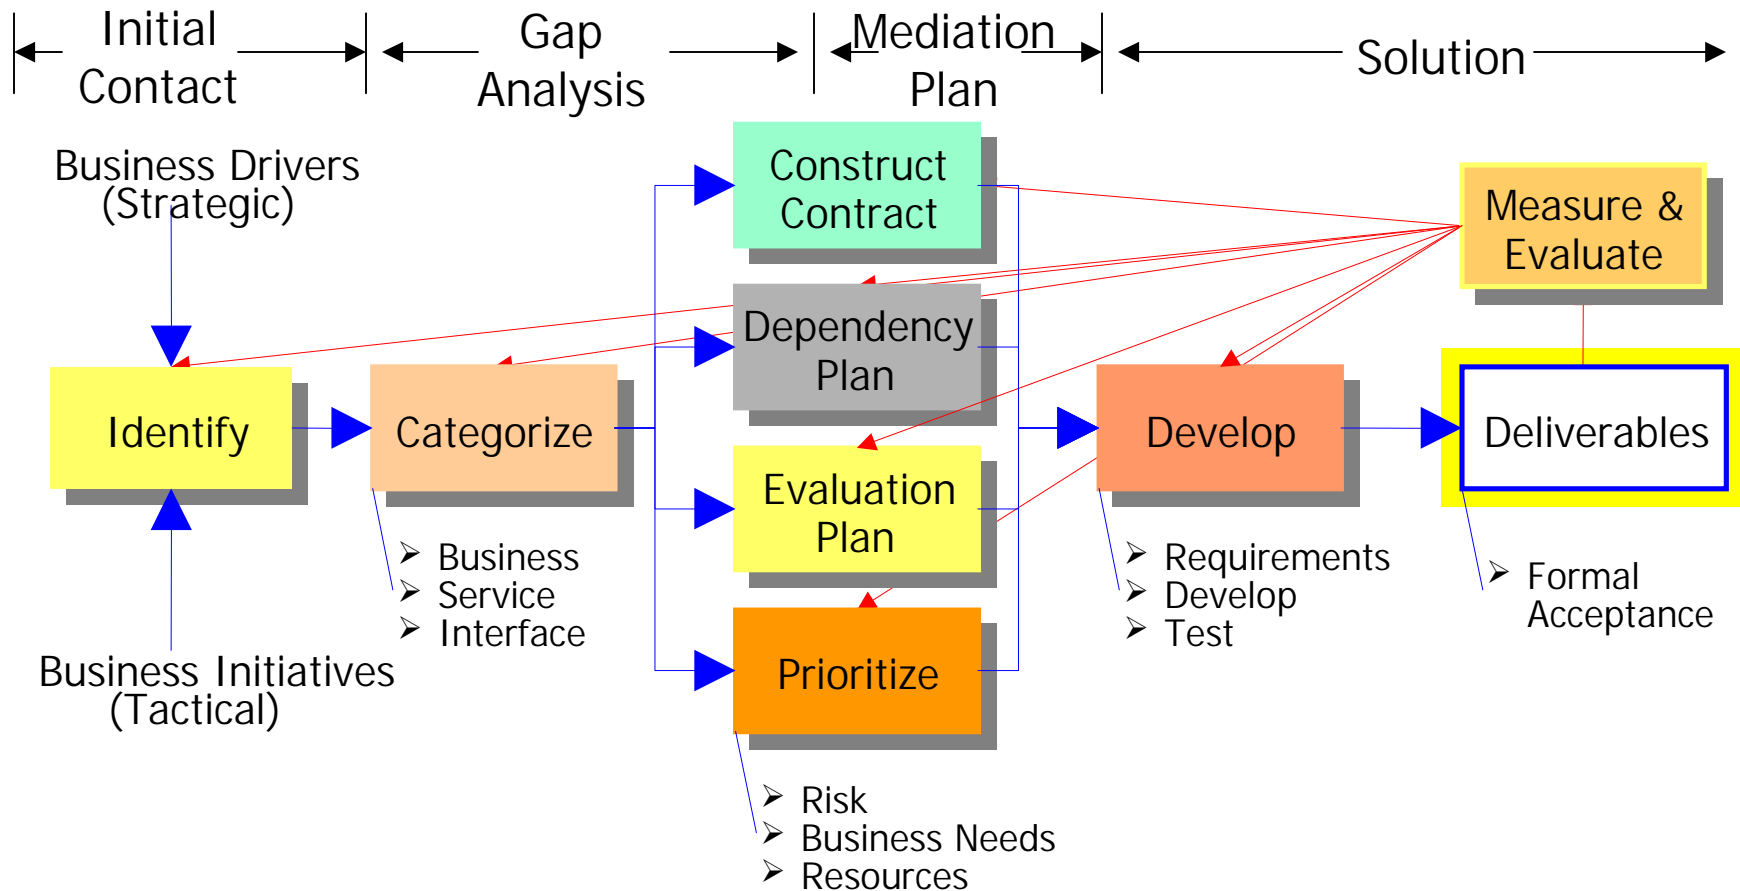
Initial Contact

Gap Analysis

Mediation Plan

Solution

Business Drivers (Strategic)

Identify

Business Initiatives (Tactical)

Categorize

➢ Business
➢ Service
➢ Interface

Construct Contract

Dependency Plan

Evaluation Plan

Prioritize

➢ Risk
➢ Business Needs
➢ Resources

Measure & Evaluate

Develop

➢ Requirements
➢ Develop
➢ Test

Deliverables

➢ Formal Acceptance